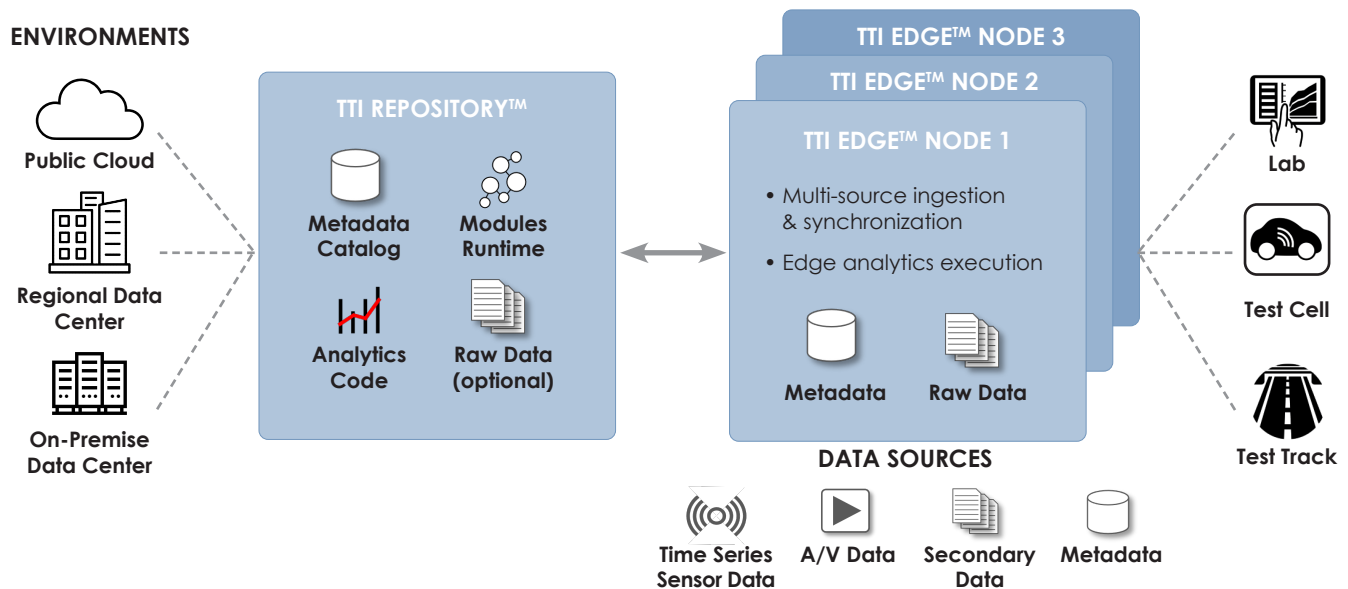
ENVIRONMENTS

Public Cloud

Regional Data Center

On-Premise Data Center

TTI REPOSITORY$^{TM}$

Metadata Catalog

Modules Runtime

Analytics Code

Raw Data (optional)

TTI EDGE$^{TM}$ NODE 3

TTI EDGE$^{TM}$ NODE 2

TTI EDGE$^{TM}$ NODE 1

• Multi-source ingestion & synchronization

• Edge analytics execution

Metadata

Raw Data

Lab

Test Cell

Test Track

DATA SOURCES

Time Series Sensor Data

A/V Data

Secondary Data

Metadata